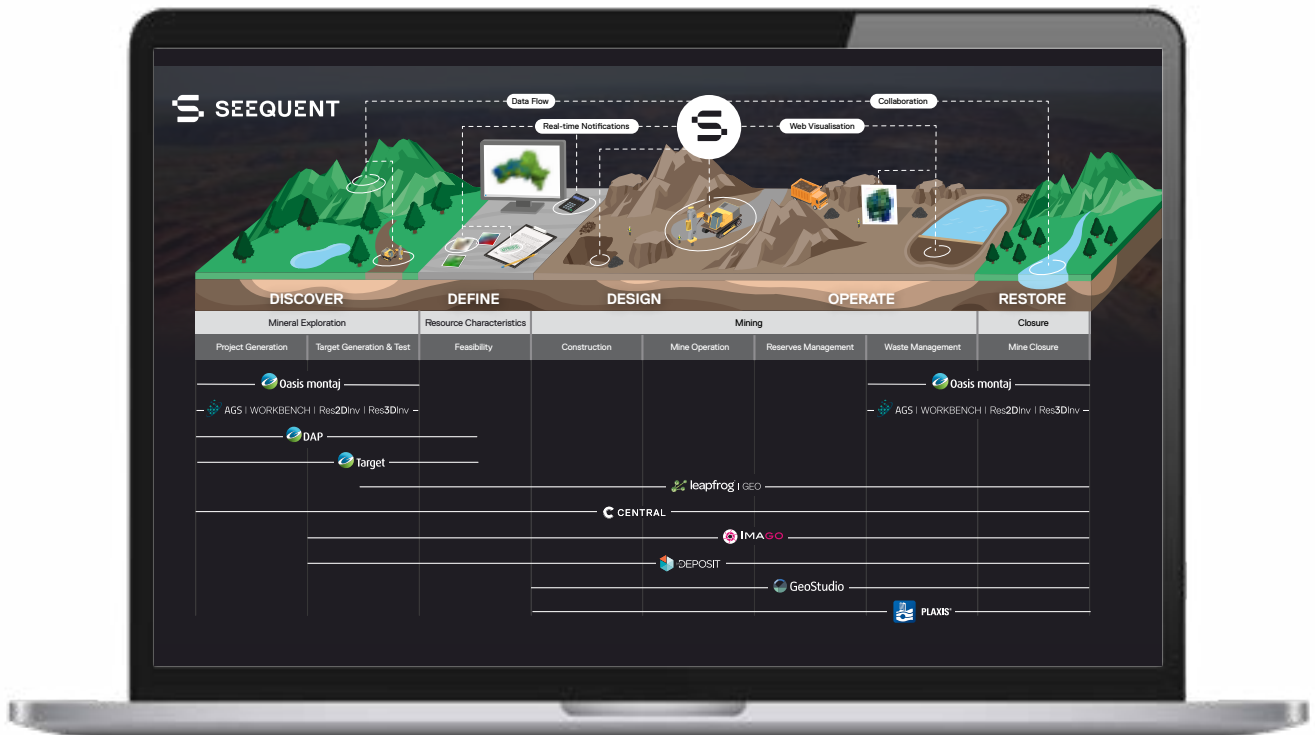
SEEQUENT

Data Flow
Collaboration
Real-time Notifications
Web Visualisation

DISCOVER
DEFINE
DESIGN
OPERATE
RESTORE

| Mineral Exploration | | Resource Characteristics | Mining | | | | Closure |
|---|---|---|---|---|---|---|---|
| Project Generation | Target Generation & Test | Feasibility | Construction | Mine Operation | Reserves Management | Waste Management | Mine Closure |

Oasis montaj
AGS | WORKBENCH | Res2DInv | Res3DInv
DAP
Target
Oasis montaj
AGS | WORKBENCH | Res2DInv | Res3DInv
leapfrog | GEO
CENTRAL
IMAGO
DEPOSIT
GeoStudio
PLAXIS